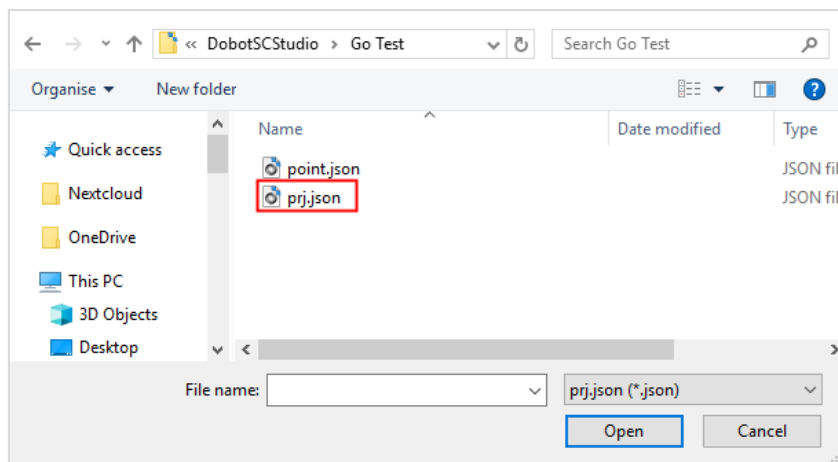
« DobotSCStudio › Go Test

Search Go Test

Organise ▾

New folder

Quick access

Nextcloud

OneDrive

This PC

3D Objects

Desktop

Name

Date modified

Type

point.json

JSON fil

prj.json

JSON fil

File name:

prj.json (*.json)

Open

Cancel